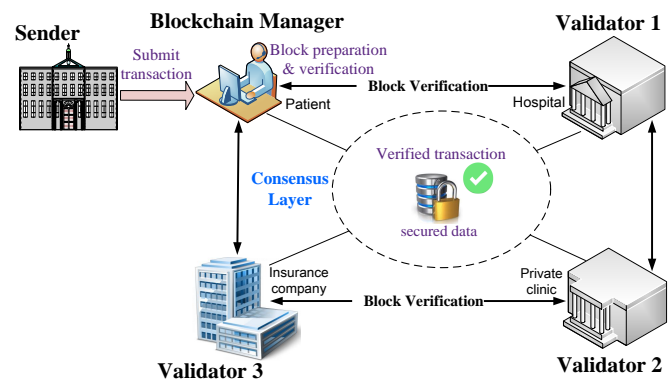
Blockchain Manager

Validator 1

Sender

Submit transaction

Block preparation & verification

Block Verification

Patient

Hospital

Verified transaction

Consensus Layer

secured data

Insurance company

Private clinic

Block Verification

Validator 3

Validator 2